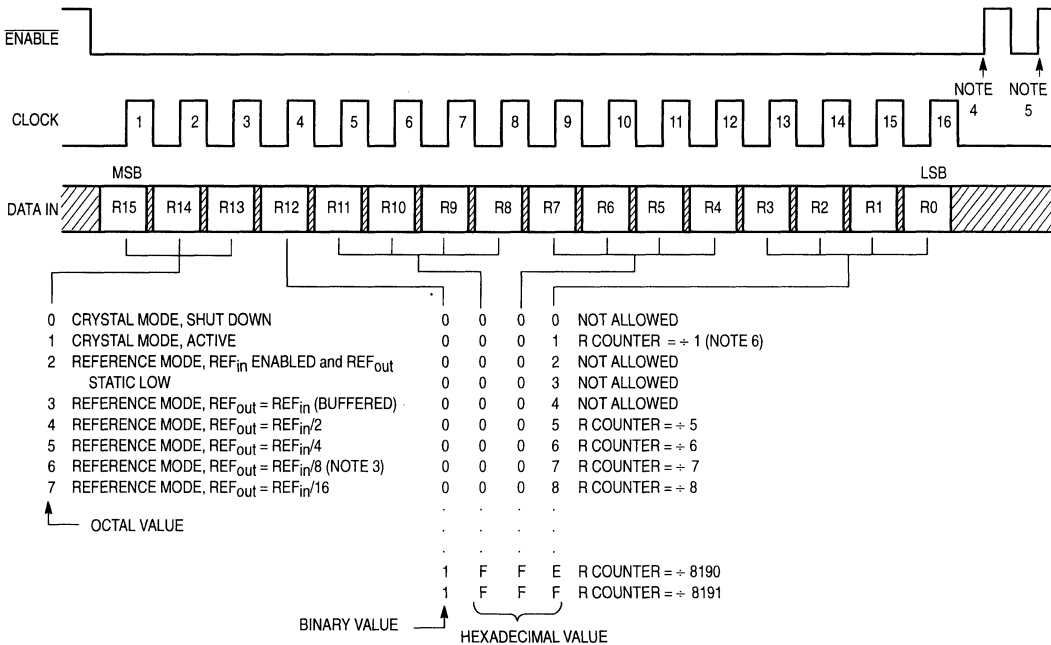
$\overline{ENABLE}$

NOTE 4

NOTE 5

CLOCK

1 2 3 4 5 6 7 8 9 10 11 12 13 14 15 16

MSB

LSB

DATA IN

R15 R14 R13 R12 R11 R10 R9 R8 R7 R6 R5 R4 R3 R2 R1 R0

0 CRYSTAL MODE, SHUT DOWN
1 CRYSTAL MODE, ACTIVE
2 REFERENCE MODE, REF$_{in}$ ENABLED and REF$_{out}$ STATIC LOW
3 REFERENCE MODE, REF$_{out}$ = REF$_{in}$ (BUFFERED)
4 REFERENCE MODE, REF$_{out}$ = REF$_{in}$/2
5 REFERENCE MODE, REF$_{out}$ = REF$_{in}$/4
6 REFERENCE MODE, REF$_{out}$ = REF$_{in}$/8 (NOTE 3)
7 REFERENCE MODE, REF$_{out}$ = REF$_{in}$/16

OCTAL VALUE

| | | | | |
|---|---|---|---|---|
| 0 | 0 | 0 | 0 | NOT ALLOWED |
| 0 | 0 | 0 | 1 | R COUNTER = ÷ 1 (NOTE 6) |
| 0 | 0 | 0 | 2 | NOT ALLOWED |
| 0 | 0 | 0 | 3 | NOT ALLOWED |
| 0 | 0 | 0 | 4 | NOT ALLOWED |
| 0 | 0 | 0 | 5 | R COUNTER = ÷ 5 |
| 0 | 0 | 0 | 6 | R COUNTER = ÷ 6 |
| 0 | 0 | 0 | 7 | R COUNTER = ÷ 7 |
| 0 | 0 | 0 | 8 | R COUNTER = ÷ 8 |
| . | . | . | . | |
| . | . | . | . | |
| 1 | F | F | E | R COUNTER = ÷ 8190 |
| 1 | F | F | F | R COUNTER = ÷ 8191 |

BINARY VALUE

HEXADECIMAL VALUE